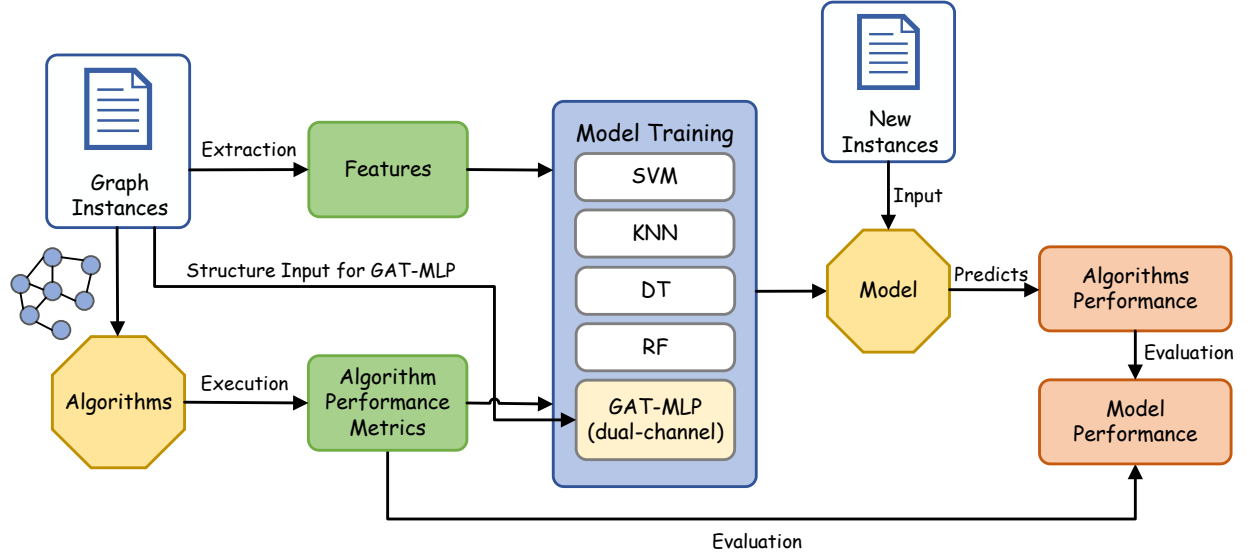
Graph Instances

Extraction

Features

Model Training

SVM

KNN

DT

RF

GAT-MLP (dual-channel)

New Instances

Input

Model

Predicts

Algorithms Performance

Evaluation

Model Performance

Structure Input for GAT-MLP

Algorithms

Execution

Algorithm Performance Metrics

Evaluation